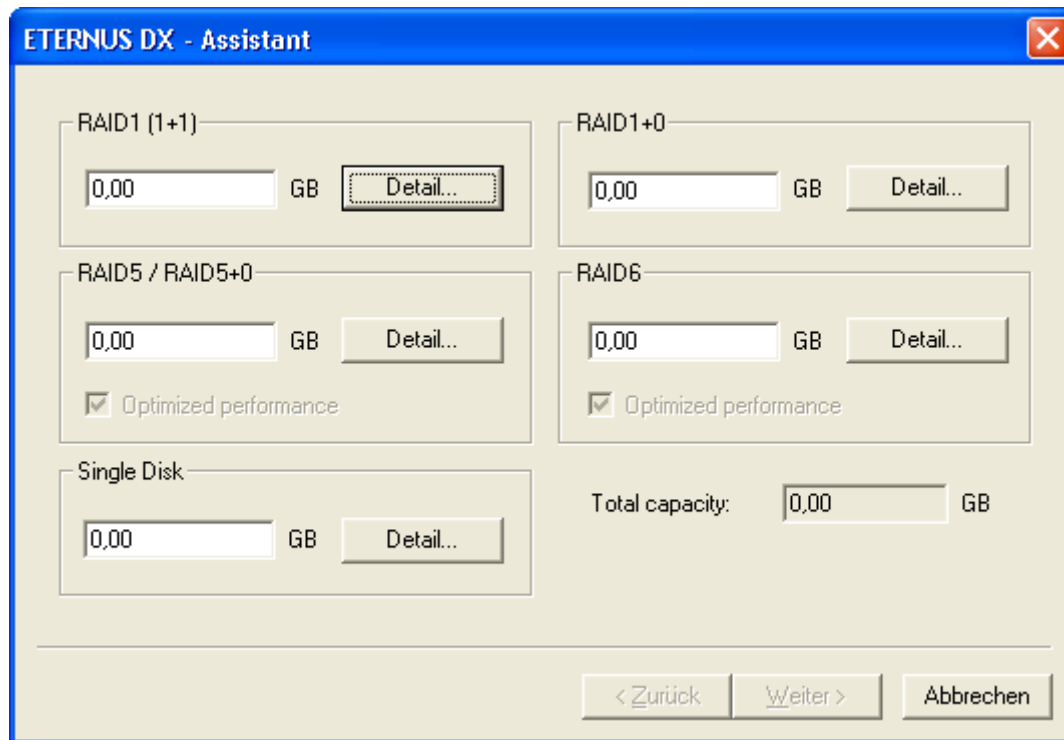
ETERNUS DX - Assistant

RAID1 (1+1)

0,00 GB Detail...

RAID1+0

0,00 GB Detail...

RAID5 / RAID5+0

0,00 GB Detail...

Optimized performance

RAID6

0,00 GB Detail...

Optimized performance

Single Disk

0,00 GB Detail...

Total capacity: 0,00 GB

< Zurück Weiter > Abbrechen